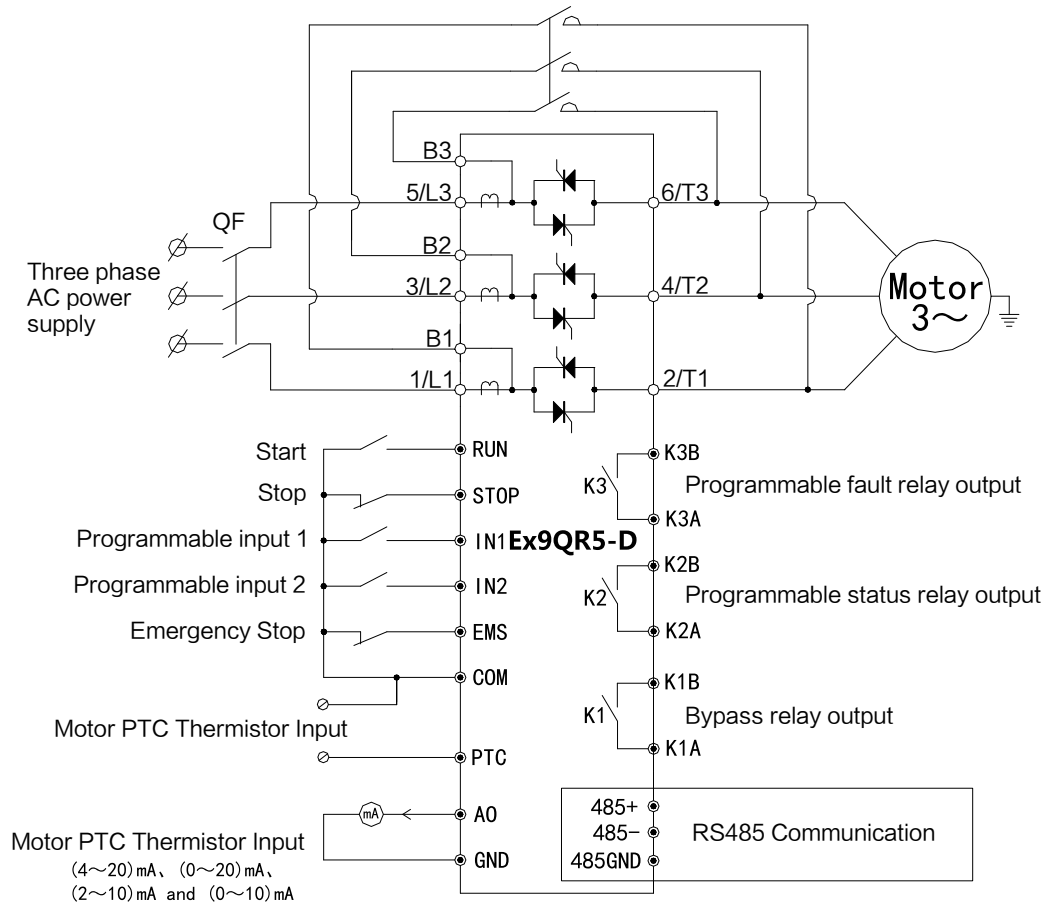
QF

Three phase AC power supply

B3

5/L3

B2

3/L2

B1

1/L1

6/T3

4/T2

2/T1

Motor $3\sim$

Start

Stop

Programmable input 1

Programmable input 2

Emergency Stop

RUN

STOP

IN1

IN2

EMS

COM

Ex9QR5-D

Motor PTC Thermistor Input

PTC

mA

AO

GND

Motor PTC Thermistor Input
(4～20)mA、(0～20)mA、
(2～10)mA and (0～10)mA

K3B

K3

K3A

Programmable fault relay output

K2B

K2

K2A

Programmable status relay output

K1B

K1

K1A

Bypass relay output

485+

485−

485GND

RS485 Communication